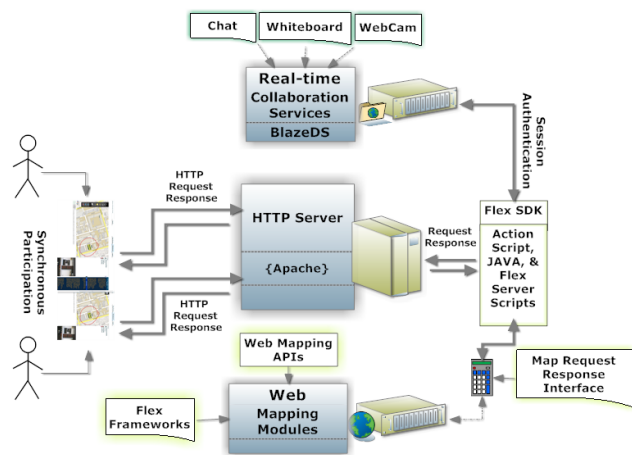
Chat

Whiteboard

WebCam

Real-time Collaboration Services

BlazeDS

Session Authentication

Synchronous Participation

HTTP Request Response

HTTP Server

{Apache}

Request Response

Flex SDK

Action Script, JAVA, & Flex Server Scripts

HTTP Request Response

Web Mapping APIs

Map Request Response Interface

Flex Frameworks

Web Mapping Modules